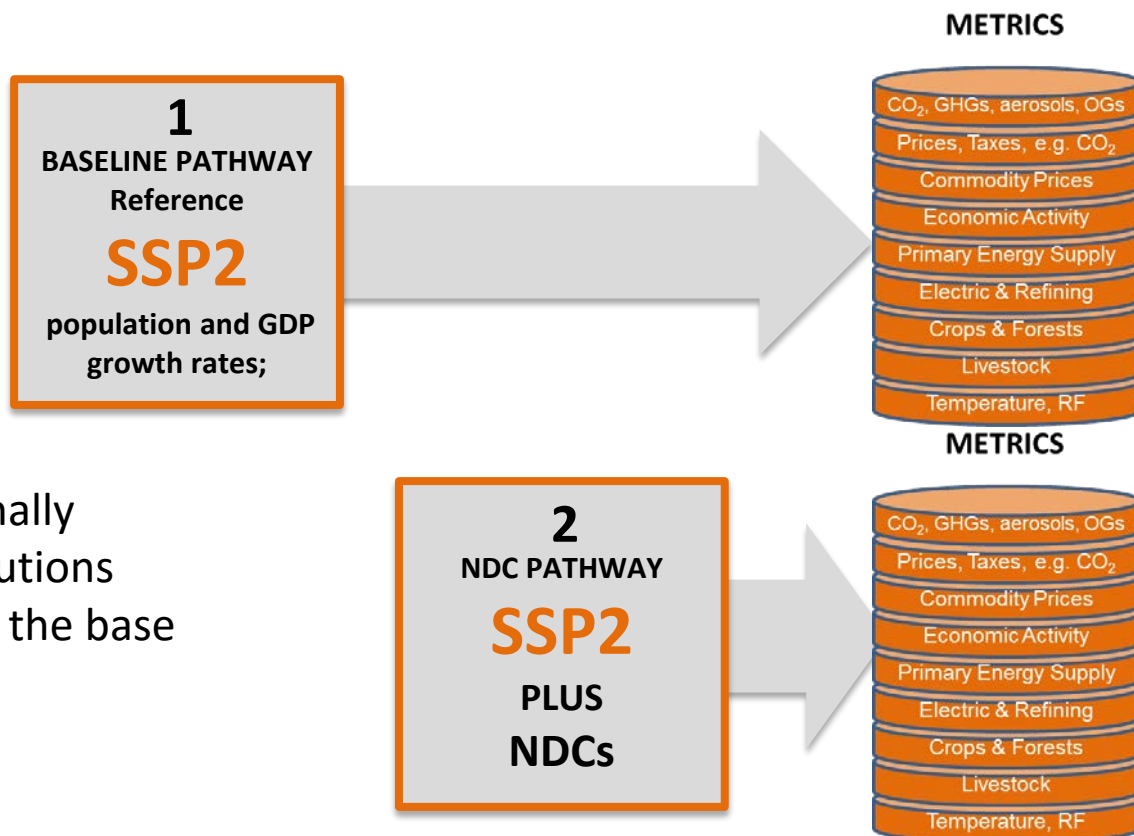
1
BASELINE PATHWAY
Reference
SSP2
population and GDP growth rates;

METRICS

$CO_2$, GHGs, aerosols, OGs
Prices, Taxes, e.g. $CO_2$
Commodity Prices
Economic Activity
Primary Energy Supply
Electric & Refining
Crops & Forests
Livestock
Temperature, RF

nally
utions
the base

2
NDC PATHWAY
SSP2
PLUS
NDCs

METRICS

$CO_2$, GHGs, aerosols, OGs
Prices, Taxes, e.g. $CO_2$
Commodity Prices
Economic Activity
Primary Energy Supply
Electric & Refining
Crops & Forests
Livestock
Temperature, RF